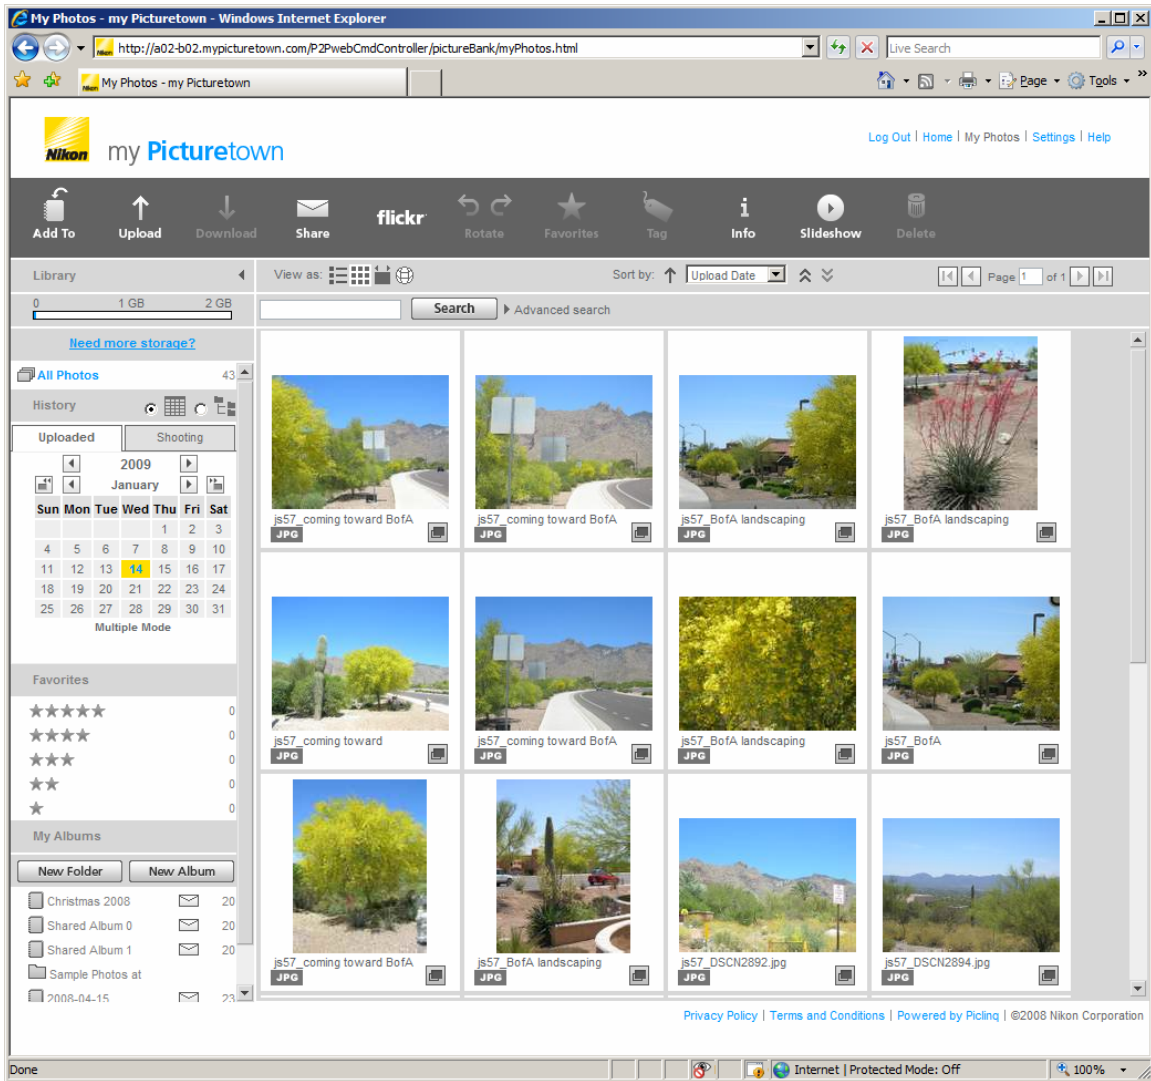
My Photos - my Picturetown - Windows Internet Explorer

http://a02-b02.mypicturetown.com/P2PwebCmdController/pictureBank/myPhotos.html

Live Search

My Photos - my Picturetown

Page Tools

Nikon my Picturetown

Log Out | Home | My Photos | Settings | Help

Add To Upload Download Share flickr Rotate Favorites Tag Info Slideshow Delete

Library

0 1 GB 2 GB

Need more storage?

All Photos 43

History

Uploaded Shooting

2009

January

| Sun | Mon | Tue | Wed | Thu | Fri | Sat |
|---|---|---|---|---|---|---|
| | | | | 1 | 2 | 3 |
| 4 | 5 | 6 | 7 | 8 | 9 | 10 |
| 11 | 12 | 13 | 14 | 15 | 16 | 17 |
| 18 | 19 | 20 | 21 | 22 | 23 | 24 |
| 25 | 26 | 27 | 28 | 29 | 30 | 31 |

Multiple Mode

Favorites

0
0
0
0
0

My Albums

New Folder New Album

Christmas 2008 20
Shared Album 0 20
Shared Album 1 20
Sample Photos at
2008-04-15 23

View as:

Sort by: Upload Date

Page 1 of 1

Search Advanced search

js57_coming toward BofA JPG
js57_coming toward BofA JPG
js57_BofA landscaping JPG
js57_BofA landscaping JPG
js57_coming toward JPG
js57_coming toward BofA JPG
js57_BofA landscaping JPG
js57_BofA JPG
js57_coming toward BofA JPG
js57_BofA landscaping JPG
js57_DSCN2892.jpg JPG
js57_DSCN2894.jpg JPG

Privacy Policy | Terms and Conditions | Powered by Piclinq | ©2008 Nikon Corporation

Done

Internet | Protected Mode: Off

100%